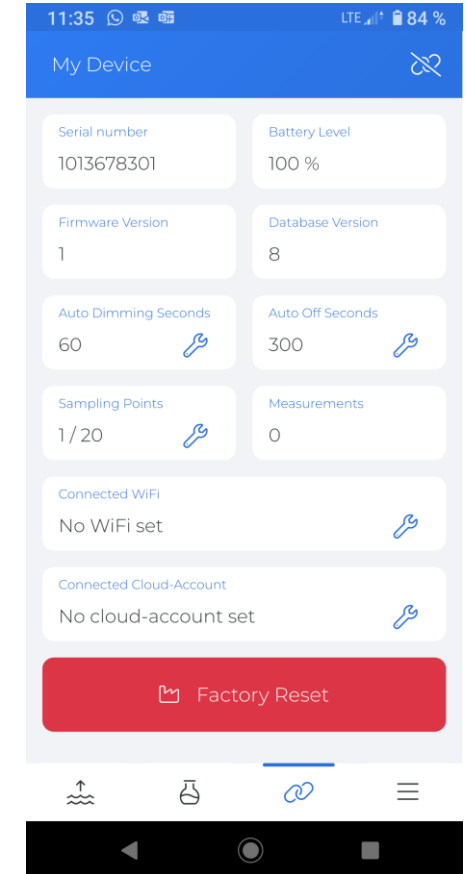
11:35 LTE 84 %

My Device

Serial number
1013678301

Battery Level
100 %

Firmware Version
1

Database Version
8

Auto Dimming Seconds
60

Auto Off Seconds
300

Sampling Points
1 / 20

Measurements
0

Connected WiFi
No WiFi set

Connected Cloud-Account
No cloud-account set

Factory Reset